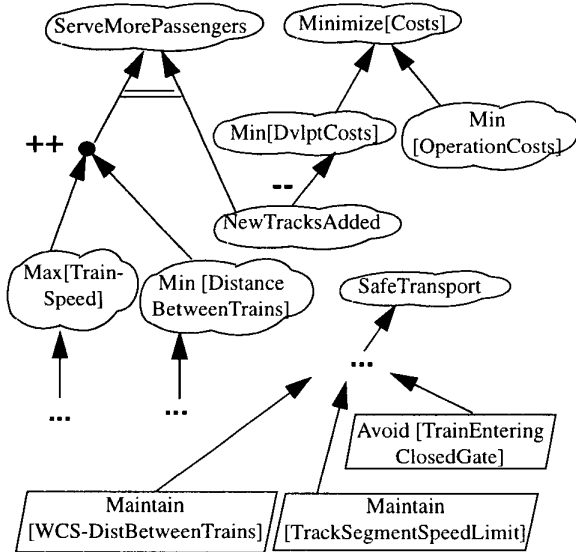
ServeMorePassengers

Minimize[Costs]

Min[DvlptCosts]

Min [OperationCosts]

++

--

NewTracksAdded

Max[Train-Speed]

Min [Distance BetweenTrains]

SafeTransport

...

...

...

Avoid [TrainEntering ClosedGate]

Maintain [WCS-DistBetweenTrains]

Maintain [TrackSegmentSpeedLimit]